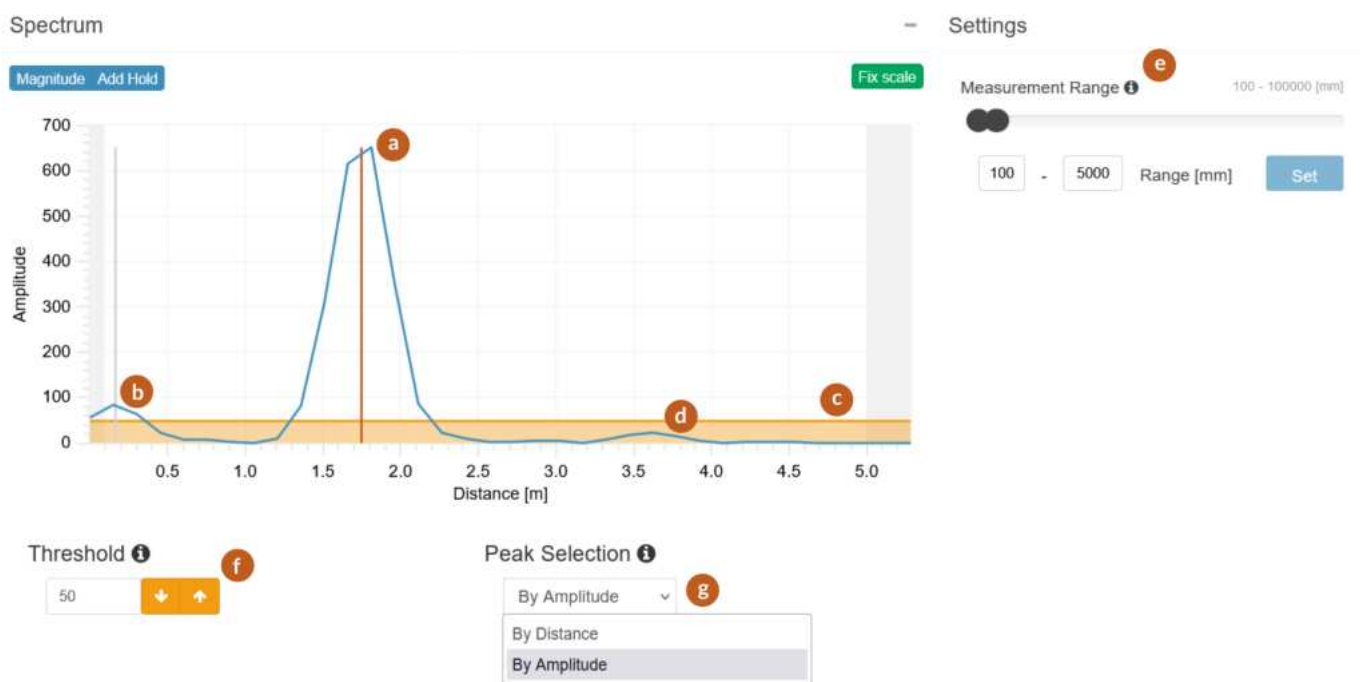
Spectrum

–

Settings

Magnitude Add Hold

Fix scale

e

Measurement Range ℹ

100 - 100000 [mm]

100 - 5000 Range [mm] Set

700
600
500
400
300
200
100
0

Amplitude

a

b

c

d

0.5 1.0 1.5 2.0 2.5 3.0 3.5 4.0 4.5 5.0

Distance [m]

Threshold ℹ

f

50

Peak Selection ℹ

By Amplitude

g

By Distance

By Amplitude